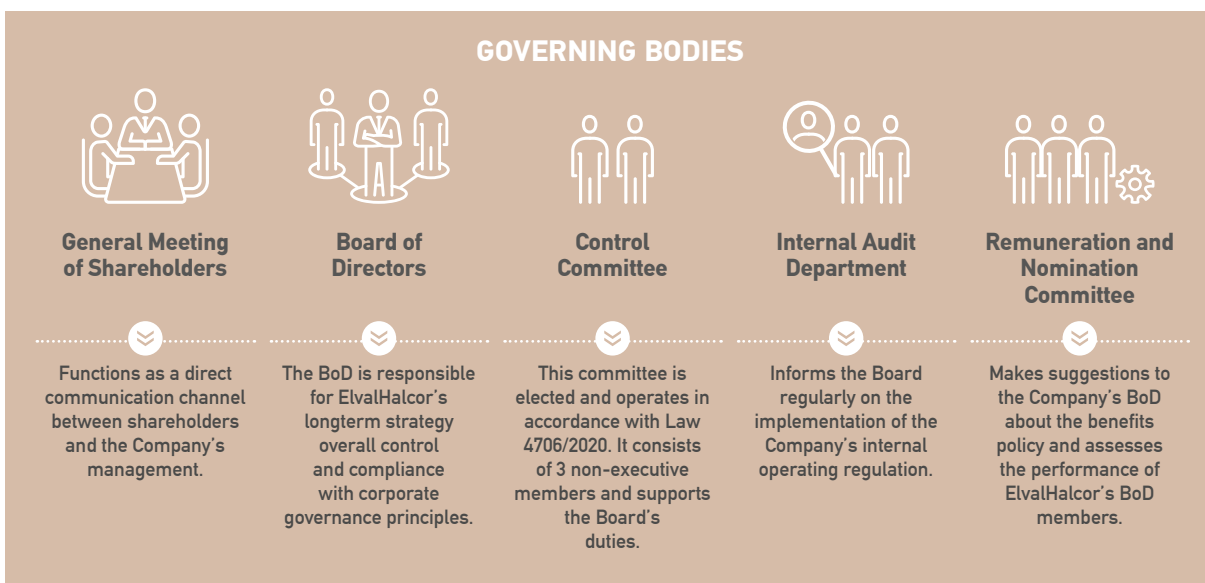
GOVERNING BODIES

General Meeting of Shareholders

Functions as a direct communication channel between shareholders and the Company's management.

Board of Directors

The BoD is responsible for ElvalHalcor's longterm strategy overall control and compliance with corporate governance principles.

Control Committee

This committee is elected and operates in accordance with Law 4706/2020. It consists of 3 non-executive members and supports the Board's duties.

Internal Audit Department

Informs the Board regularly on the implementation of the Company's internal operating regulation.

Remuneration and Nomination Committee

Makes suggestions to the Company's BoD about the benefits policy and assesses the performance of ElvalHalcor's BoD members.